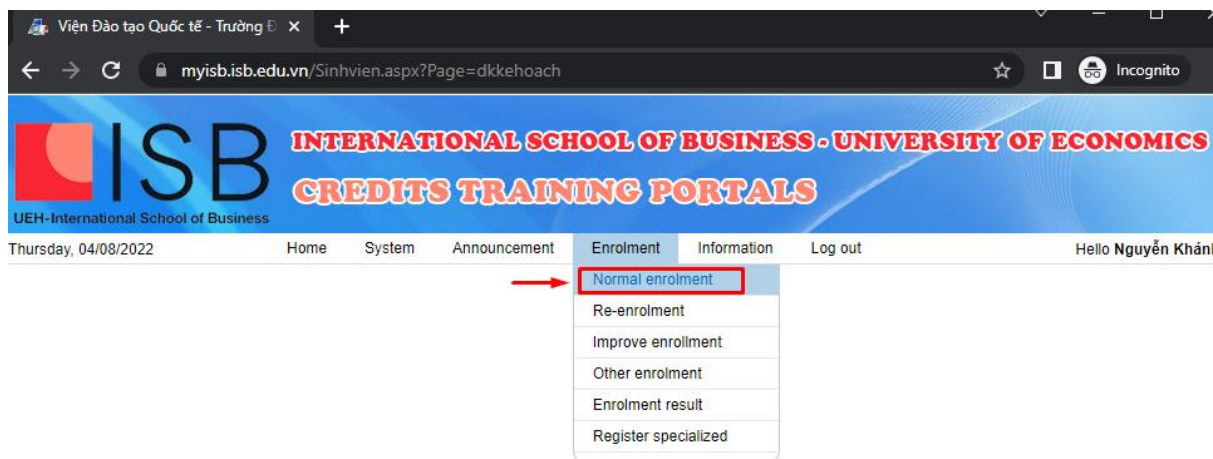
Viện Đào tạo Quốc tế - Trường Đ

myisb.isb.edu.vn/Sinhvien.aspx?Page=dkkehoach

Incognito

ISB
UEH-International School of Business

INTERNATIONAL SCHOOL OF BUSINESS - UNIVERSITY OF ECONOMICS
CREDITS TRAINING PORTALS

Thursday, 04/08/2022 Home System Announcement Enrolment Information Log out Hello Nguyễn Khánh

Normal enrolment
Re-enrolment
Improve enrollment
Other enrolment
Enrolment result
Register specialized